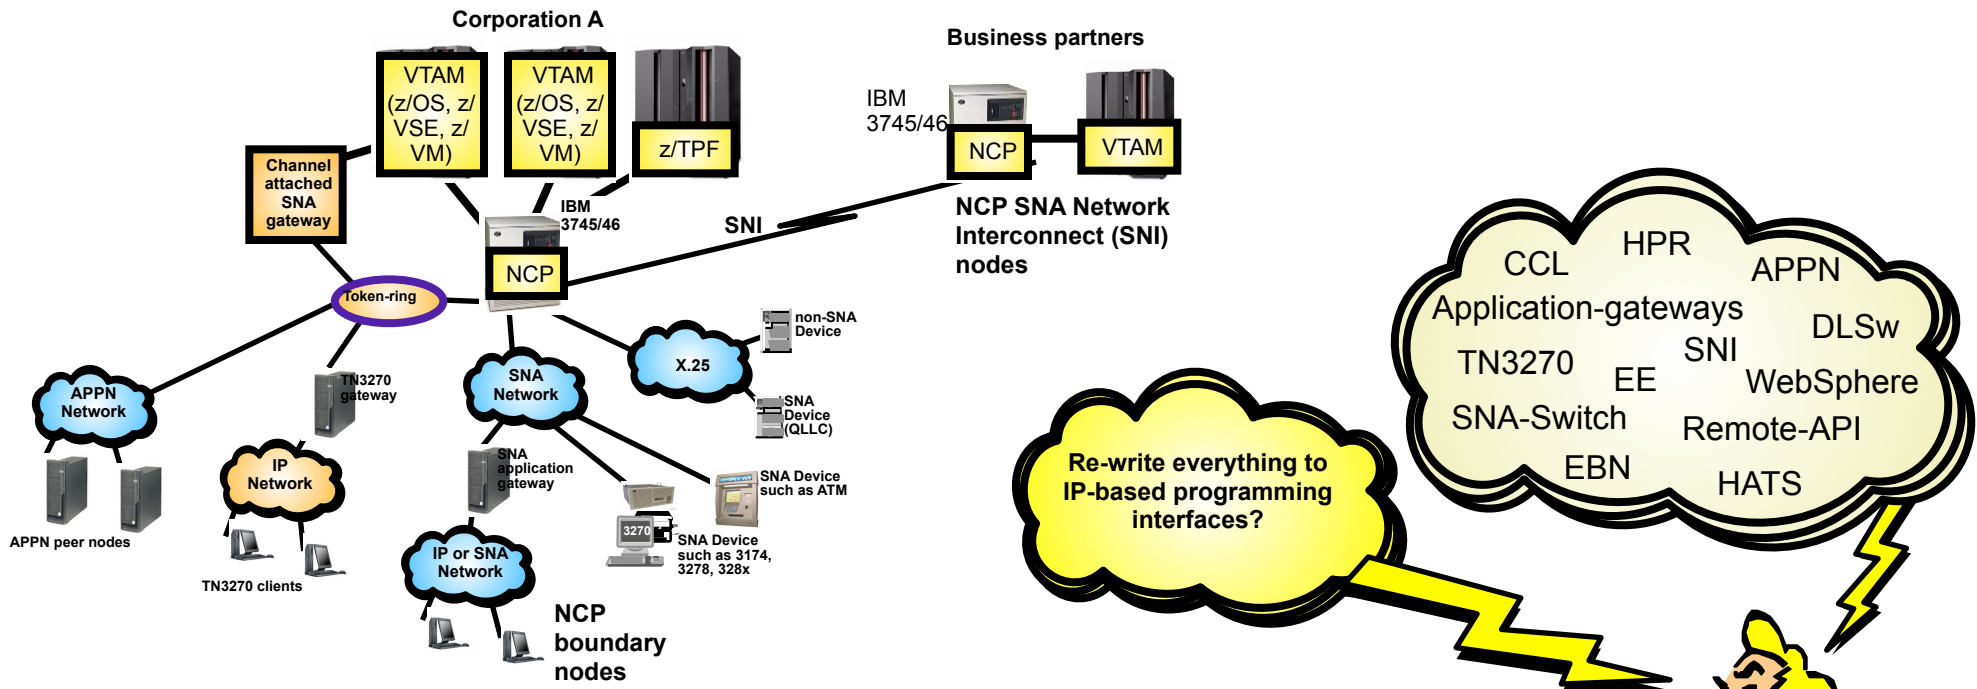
Corporation A

VTAM (z/OS, z/ VSE, z/ VM)

VTAM (z/OS, z/ VSE, z/ VM)

z/TPF

Channel attached SNA gateway

IBM 3745/46

NCP

Token-ring

SNI

Business partners

IBM 3745/46

NCP

VTAM

NCP SNA Network Interconnect (SNI) nodes

APPN Network

APPN peer nodes

TN3270 gateway

IP Network

TN3270 clients

SNA Network

SNA application gateway

IP or SNA Network

NCP boundary nodes

X.25

non-SNA Device

SNA Device (QLLC)

SNA Device such as ATM

3270

SNA Device such as 3174, 3278, 328x

Re-write everything to IP-based programming interfaces?

CCL
HPR
APPN
Application-gateways
DLSw
TN3270
SNI
EE
WebSphere
SNA-Switch
Remote-API
EBN
HATS